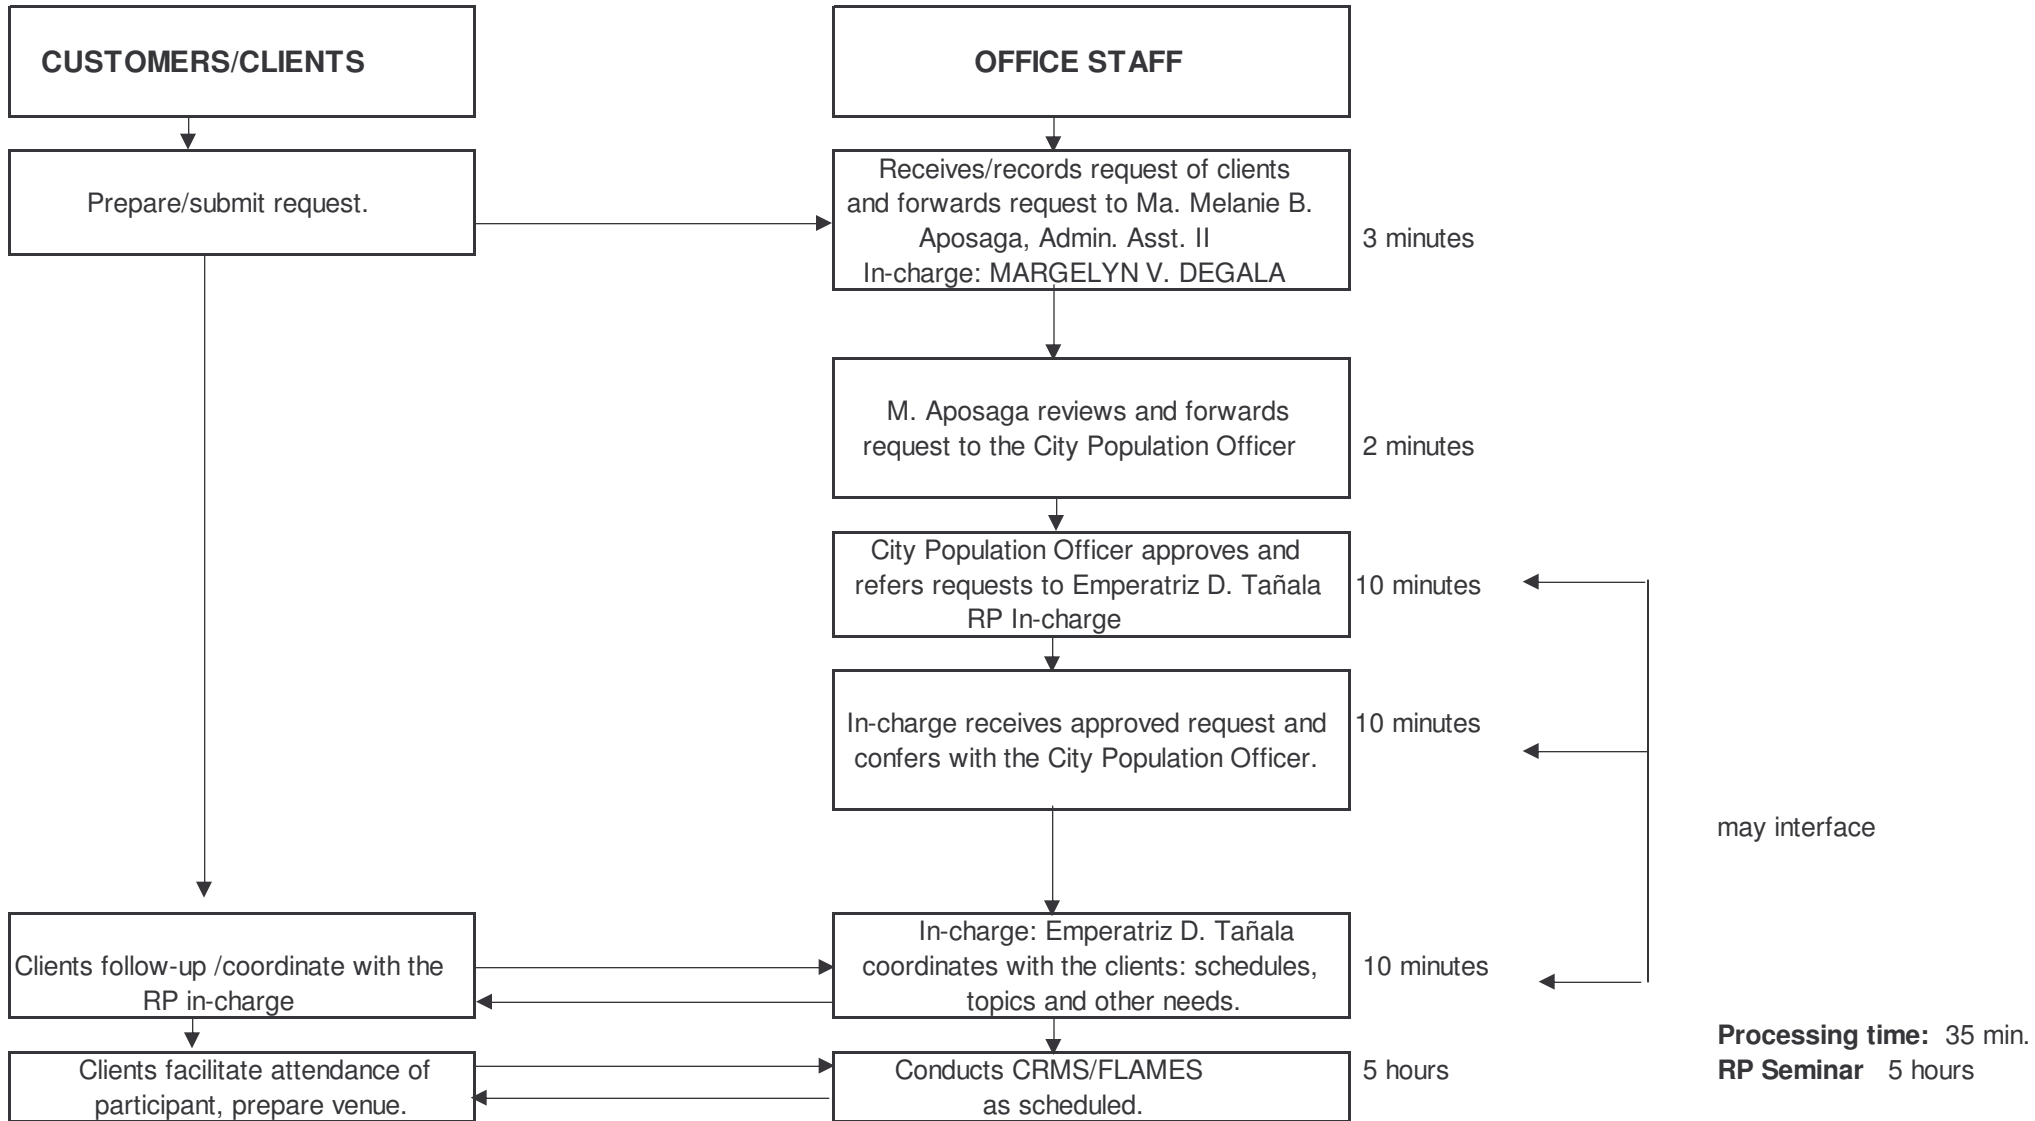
CUSTOMERS/CLIENTS

OFFICE STAFF

Prepare/submit request.

Receives/records request of clients and forwards request to Ma. Melanie B. Aposaga, Admin. Asst. II
In-charge: MARGELYN V. DEGALA

3 minutes

M. Aposaga reviews and forwards request to the City Population Officer

2 minutes

City Population Officer approves and refers requests to Emperatriz D. Tañala RP In-charge

10 minutes

In-charge receives approved request and confers with the City Population Officer.

10 minutes

may interface

Clients follow-up /coordinate with the RP in-charge

In-charge: Emperatriz D. Tañala coordinates with the clients: schedules, topics and other needs.

10 minutes

Processing time: 35 min.
RP Seminar 5 hours

Clients facilitate attendance of participant, prepare venue.

Conducts CRMS/FLAMES as scheduled.

5 hours